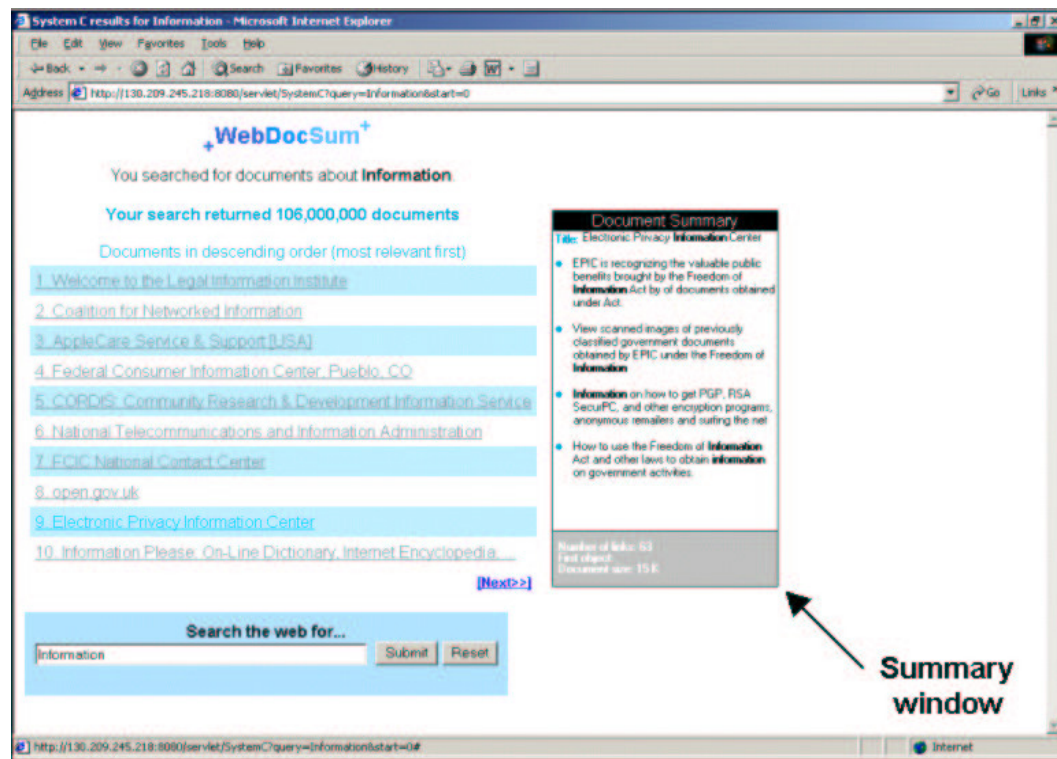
System C results for Information - Microsoft Internet Explorer

File Edit View Favorites Tools Help

Back Search Favorites History

Address http://130.209.245.218:8080/servlet/SystemC?query=Information&start=0

Go Links

WebDocSum

You searched for documents about **Information**.

Your search returned 106,000,000 documents

Documents in descending order (most relevant first)

1. Welcome to the Legal Information Institute
2. Coalition for Networked Information
3. AppleCare Service & Support [USA]
4. Federal Consumer Information Center, Pueblo, CO
5. CORDIS: Community Research & Development Information Service
6. National Telecommunications and Information Administration
7. FCIC National Contact Center
8. open.gov.uk
9. Electronic Privacy Information Center
10. Information Please: On-Line Dictionary, Internet Encyclopedia, ...

[Next>>]

Search the web for...

Information

Submit Reset

Document Summary

Title: Electronic Privacy **Information** Center

- EPIC is recognizing the valuable public benefits brought by the Freedom of **Information** Act by of documents obtained under Act.
- View scanned images of previously classified government documents obtained by EPIC under the Freedom of **Information**
- **Information** on how to get PGP, RSA SecurPC, and other encryption programs, anonymous remailers and surfing the net
- How to use the Freedom of **Information** Act and other laws to obtain **information** on government activities

Number of links: 63
Text object
Document size: 15 K

Summary window

http://130.209.245.218:8080/servlet/SystemC?query=Information&start=0#

Internet